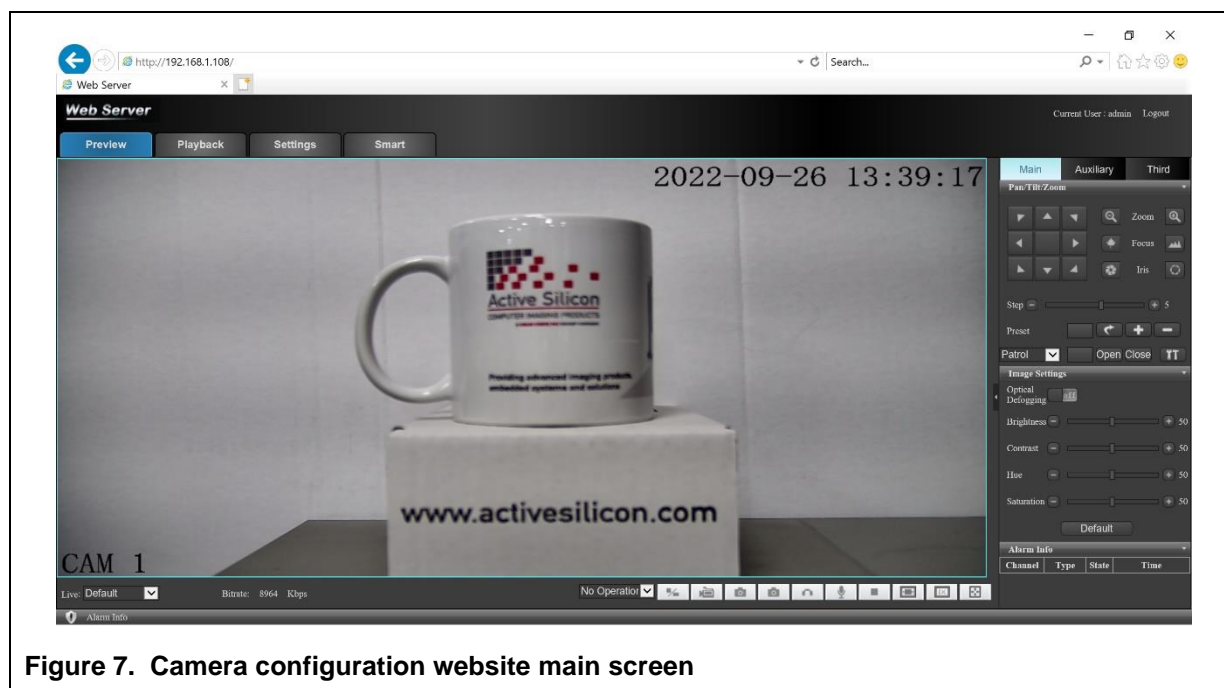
http://192.168.1.108/

Search...

Web Server

Web Server

Current User : admin Logout

Preview Playback Settings Smart

2022-09-26 13:39:17

Active Silicon

COMPUTER IMAGING PRODUCTS

Providing advanced imaging products, embedded systems and solutions

www.activesilicon.com

CAM 1

Main Auxiliary Third

Pan/Tilt/Zoom

Zoom

Focus

Iris

Step 5

Preset

Patrol Open Close

Image Settings

Optical Defogging

Brightness 50

Contrast 50

Hue 50

Saturation 50

Default

Alarm Info

| Channel | Type | State | Time |
|---|---|---|---|

Live: Default Bitrate: 8964 Kbps No Operation

Alarm Info

Figure 7. Camera configuration website main screen